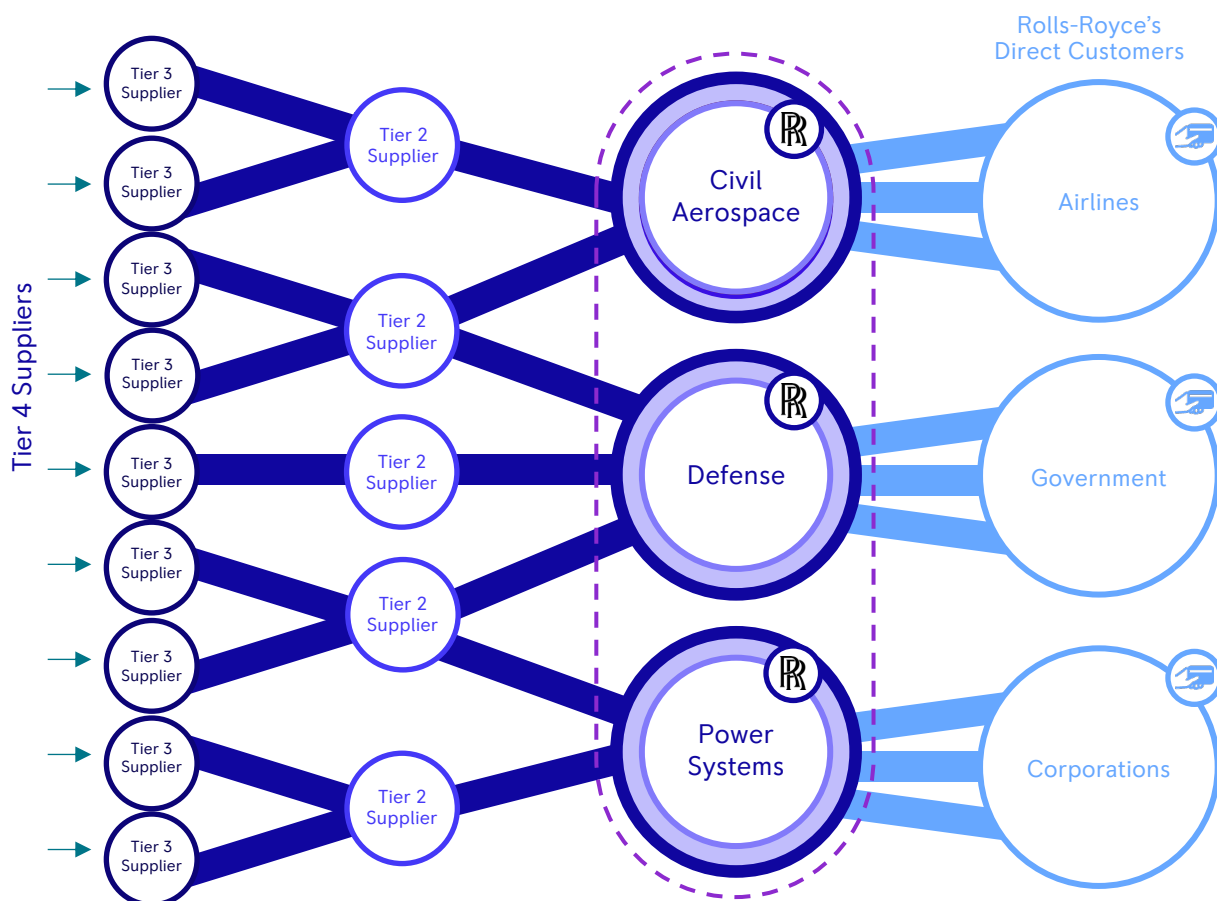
Rolls-Royce's Direct Customers

Tier 4 Suppliers

Tier 3 Supplier

Tier 3 Supplier

Tier 3 Supplier

Tier 3 Supplier

Tier 3 Supplier

Tier 3 Supplier

Tier 3 Supplier

Tier 3 Supplier

Tier 3 Supplier

Tier 2 Supplier

Tier 2 Supplier

Tier 2 Supplier

Tier 2 Supplier

Tier 2 Supplier

Civil Aerospace

Defense

Power Systems

Airlines

Government

Corporations